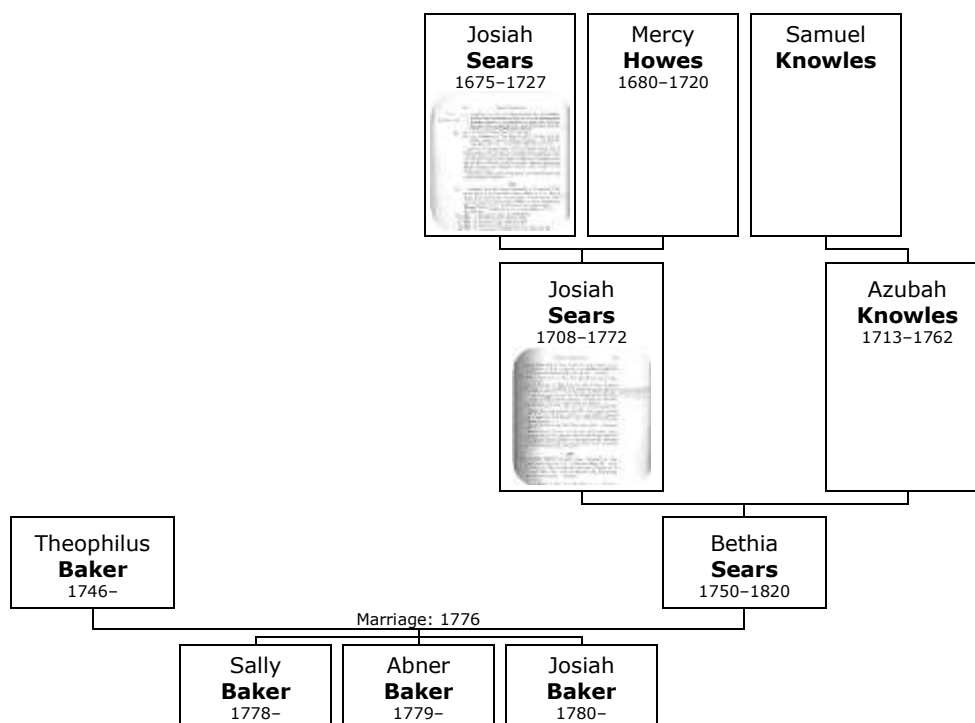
Josiah
**Sears**
1675–1727

Mercy
**Howes**
1680–1720

Samuel
**Knowles**

Josiah
**Sears**
1708–1772

Azubah
**Knowles**
1713–1762

Theophilus
**Baker**
1746–

Bethia
**Sears**
1750–1820

Marriage: 1776

Sally
**Baker**
1778–

Abner
**Baker**
1779–

Josiah
**Baker**
1780–